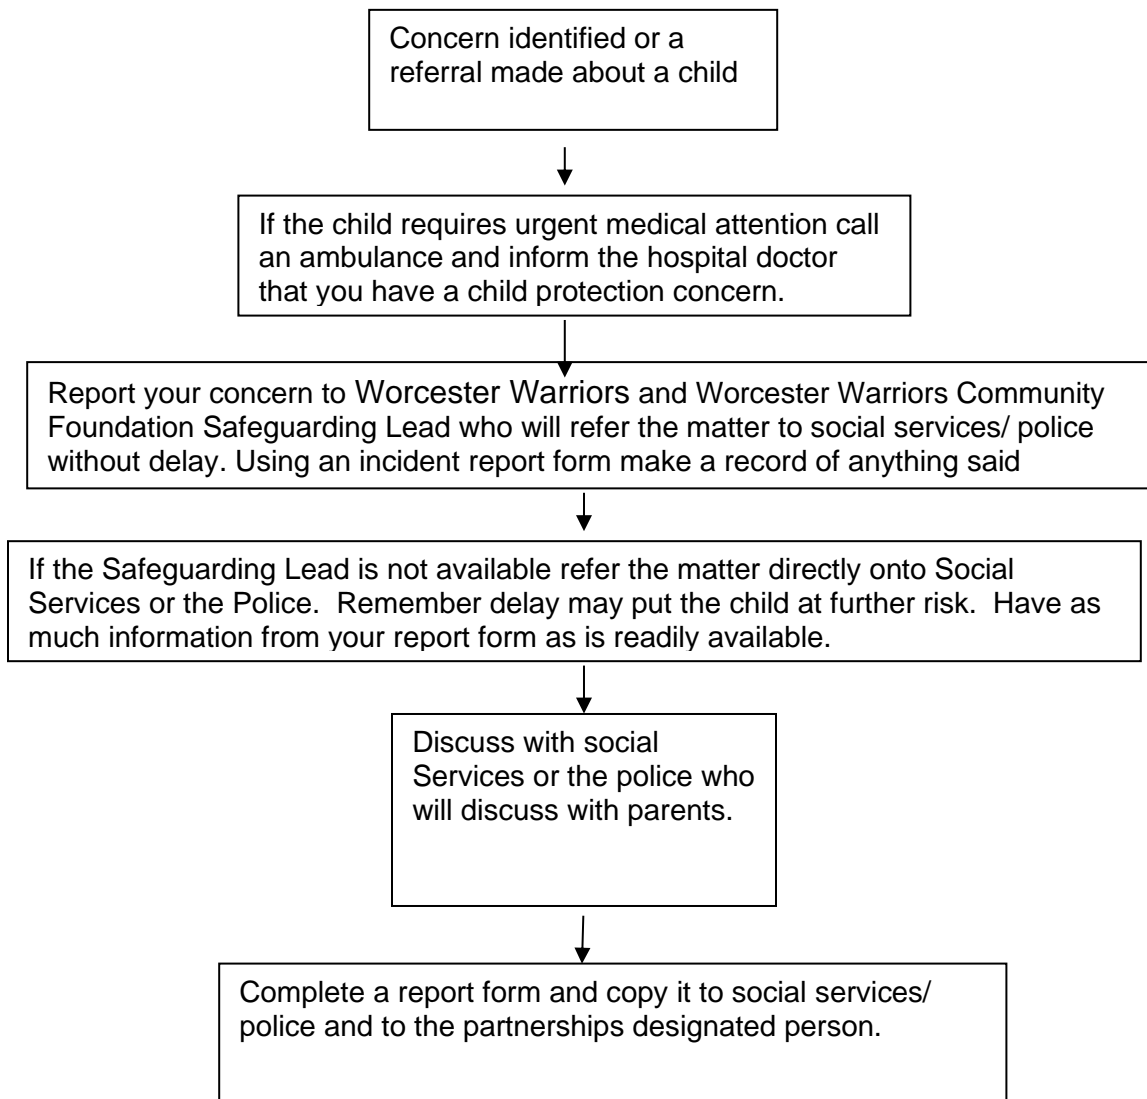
Concern identified or a referral made about a child

If the child requires urgent medical attention call an ambulance and inform the hospital doctor that you have a child protection concern.

Report your concern to Worcester Warriors and Worcester Warriors Community Foundation Safeguarding Lead who will refer the matter to social services/ police without delay. Using an incident report form make a record of anything said

If the Safeguarding Lead is not available refer the matter directly onto Social Services or the Police. Remember delay may put the child at further risk. Have as much information from your report form as is readily available.

Discuss with social Services or the police who will discuss with parents.

Complete a report form and copy it to social services/ police and to the partnerships designated person.